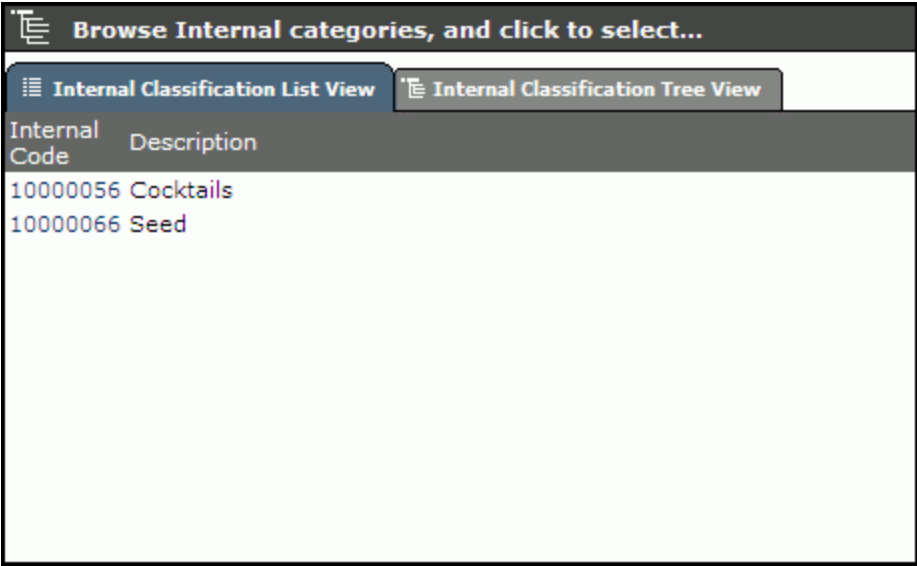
Browse Internal categories, and click to select...

Internal Classification List View | Internal Classification Tree View

| Internal Code | Description |
|---|---|
| 10000056 | Cocktails |
| 10000066 | Seed |